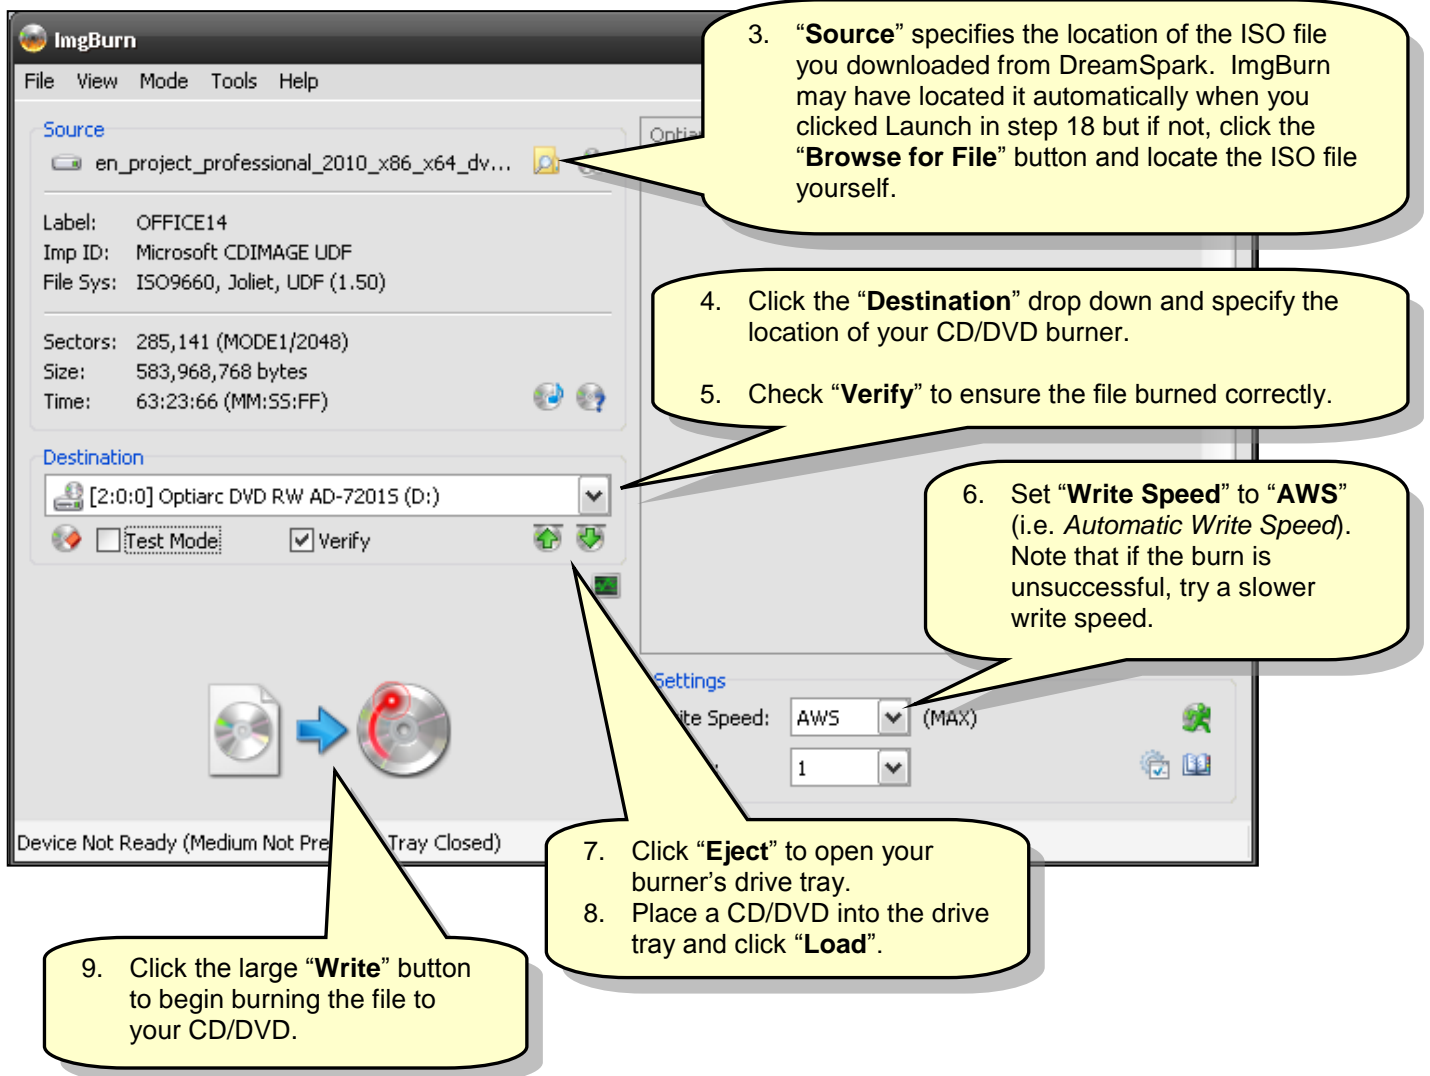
ImgBurn

File View Mode Tools Help

Source

en_project_professional_2010_x86_x64_dv...

Label: OFFICE14
Imp ID: Microsoft CDIMAGE UDF
File Sys: ISO9660, Joliet, UDF (1.50)

Sectors: 285,141 (MODE1/2048)
Size: 583,968,768 bytes
Time: 63:23:66 (MM:SS:FF)

Destination

[2:0:0] Optiarc DVD RW AD-7201S (D:)

Test Mode Verify

Optio

Settings

ite Speed: AWS (MAX)

1

Device Not Ready (Medium Not Pre Tray Closed)

3. “**Source**” specifies the location of the ISO file you downloaded from DreamSpark. ImgBurn may have located it automatically when you clicked Launch in step 18 but if not, click the “**Browse for File**” button and locate the ISO file yourself.

4. Click the “**Destination**” drop down and specify the location of your CD/DVD burner.

5. Check “**Verify**” to ensure the file burned correctly.

6. Set “**Write Speed**” to “**AWS**” (i.e. *Automatic Write Speed*). Note that if the burn is unsuccessful, try a slower write speed.

7. Click “**Eject**” to open your burner’s drive tray.
8. Place a CD/DVD into the drive tray and click “**Load**”.

9. Click the large “**Write**” button to begin burning the file to your CD/DVD.